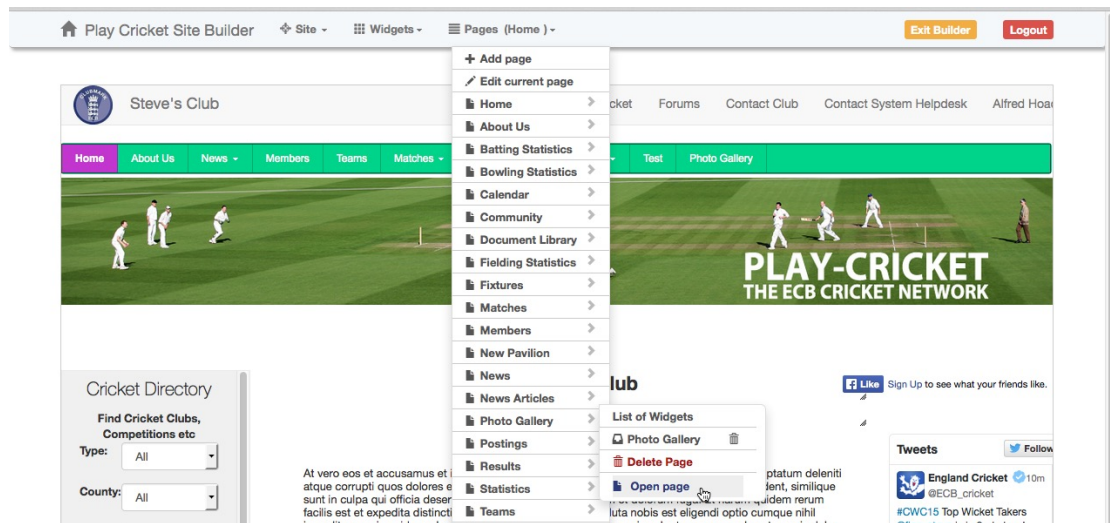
Play Cricket Site Builder   Site ▾   Widgets ▾   Pages (Home) ▾   Exit Builder   Logout

+ Add page
Edit current page
Home
About Us
Batting Statistics
Bowling Statistics
Calendar
Community
Document Library
Fielding Statistics
Fixtures
Matches
Members
New Pavilion
News
News Articles
Photo Gallery
Postings
Results
Statistics
Teams

List of Widgets
Photo Gallery
Delete Page
Open page

Steve's Club   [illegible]cket   Forums   Contact Club   Contact System Helpdesk   Alfred Hoa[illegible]

Home   About Us   News ▾   Members   Teams   Matches ▾   Test   Photo Gallery

PLAY-CRICKET
THE ECB CRICKET NETWORK

Cricket Directory
Find Cricket Clubs, Competitions etc
Type: All
County: All

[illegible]lub

Like   Sign Up to see what your friends like.

Tweets   Follow
England Cricket 10m
@ECB_cricket
#CWC15 Top Wicket Takers

At vero eos et accusamus et i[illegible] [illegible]ptatum deleniti atque corrupti quos dolores e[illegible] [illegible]dent, similique sunt in culpa qui officia deser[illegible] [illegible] quidem rerum facilis est et expedita distincti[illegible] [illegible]luta nobis est eligendi optio cumque nihil